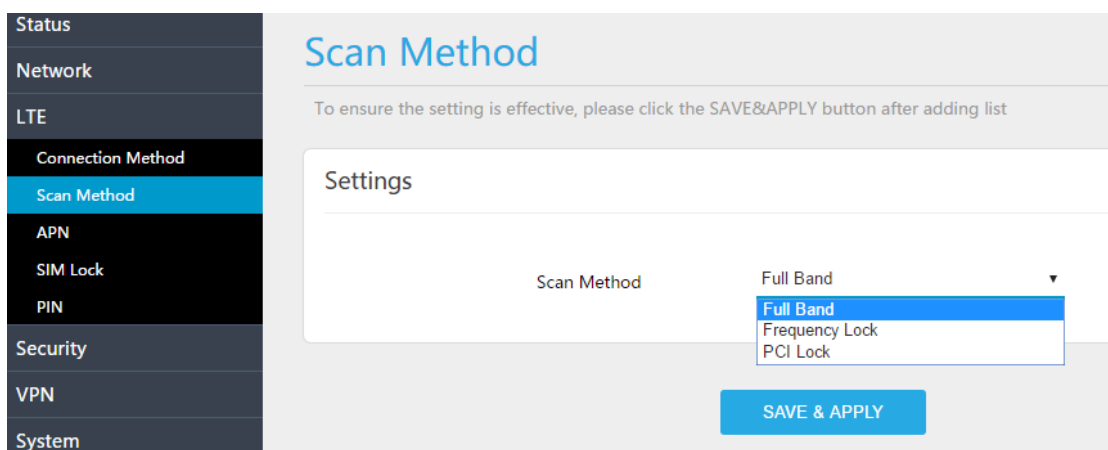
Status
Network
LTE
Connection Method
Scan Method
APN
SIM Lock
PIN
Security
VPN
System

Scan Method

To ensure the setting is effective, please click the SAVE&APPLY button after adding list

Settings

Scan Method
Full Band
Full Band
Frequency Lock
PCI Lock

SAVE & APPLY